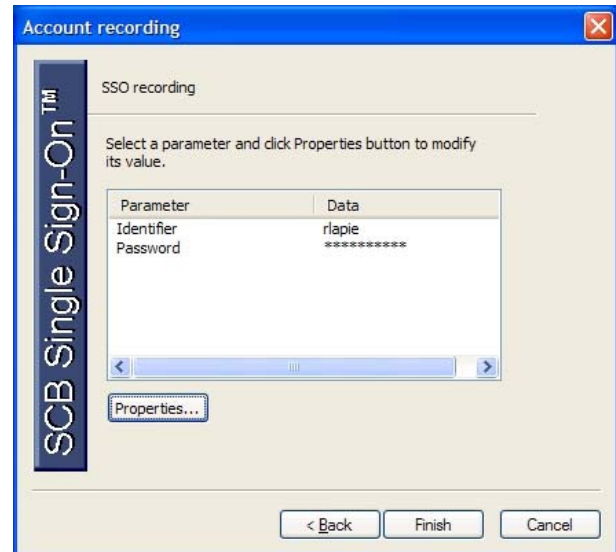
Account recording

SCB Single Sign-On™

SSO recording

Select a parameter and click Properties button to modify its value.

| Parameter | Data |
|---|---|
| Identifier | rlapie |
| Password | ********** |

Properties...

< Back

Finish

Cancel